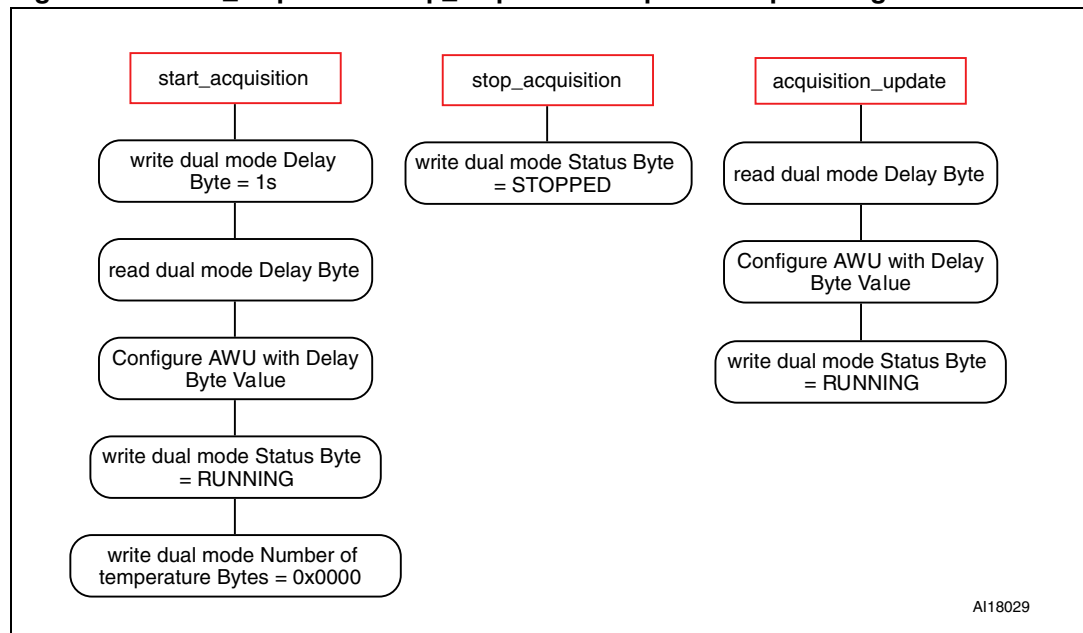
start_acquisition

write dual mode Delay Byte = 1s

read dual mode Delay Byte

Configure AWU with Delay Byte Value

write dual mode Status Byte = RUNNING

write dual mode Number of temperature Bytes = 0x0000

stop_acquisition

write dual mode Status Byte = STOPPED

acquisition_update

read dual mode Delay Byte

Configure AWU with Delay Byte Value

write dual mode Status Byte = RUNNING

AI18029